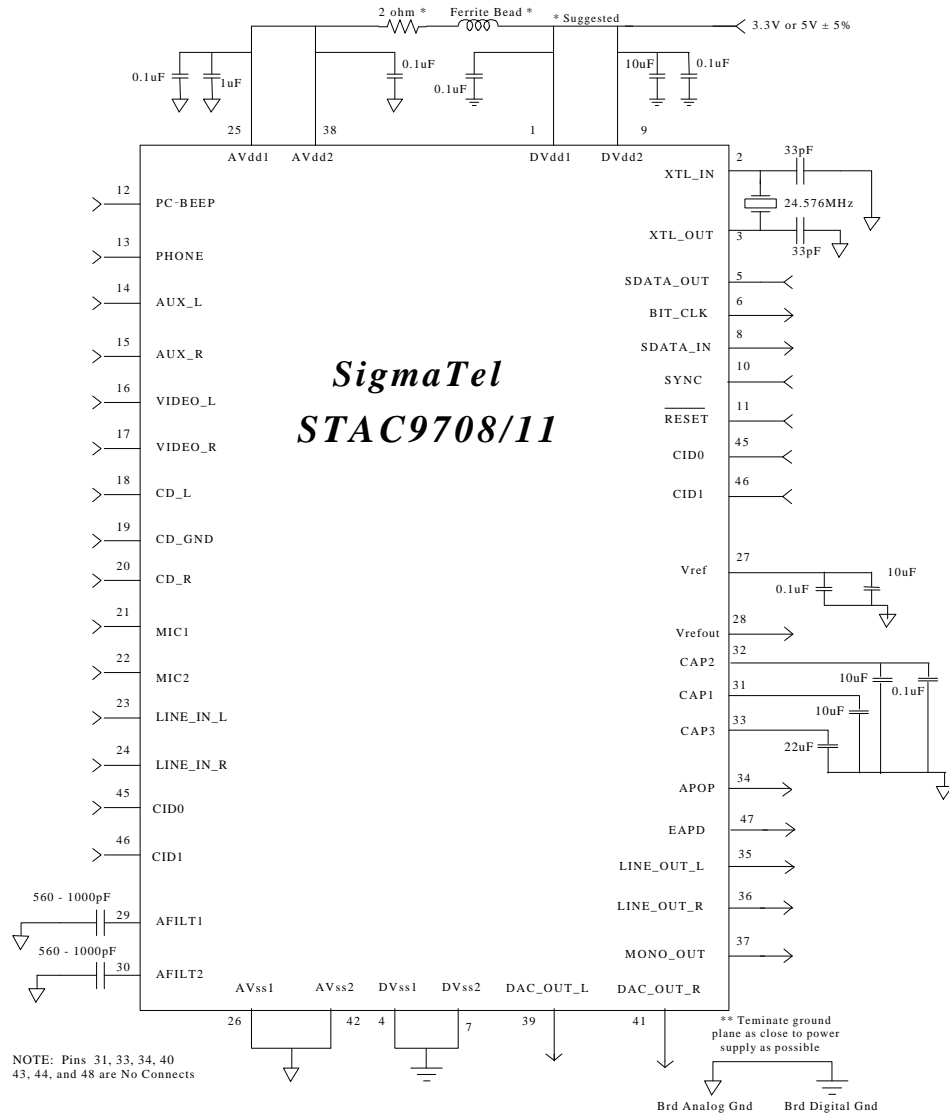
2 ohm * Ferrite Bead * * Suggested 3.3V or 5V ± 5%

0.1uF 1uF 0.1uF 0.1uF 10uF 0.1uF

25 38 1 9

AVdd1 AVdd2 DVdd1 DVdd2

12 PC-BEEP
13 PHONE
14 AUX_L
15 AUX_R
16 VIDEO_L
17 VIDEO_R
18 CD_L
19 CD_GND
20 CD_R
21 MIC1
22 MIC2
23 LINE_IN_L
24 LINE_IN_R
45 CID0
46 CID1
560 - 1000pF 29 AFILT1
560 - 1000pF 30 AFILT2

SigmaTel
STAC9708/11

XTL_IN 2 33pF
24.576MHz
XTL_OUT 3 33pF
SDATA_OUT 5
BIT_CLK 6
SDATA_IN 8
SYNC 10
$\overline{\text{RESET}}$ 11
CID0 45
CID1 46
Vref 27 0.1uF 10uF
Vrefout 28
CAP2 32 10uF 0.1uF
CAP1 31 10uF
CAP3 33 22uF
APOP 34
EAPD 47
LINE_OUT_L 35
LINE_OUT_R 36
MONO_OUT 37

AVss1 AVss2 DVss1 DVss2 DAC_OUT_L DAC_OUT_R
26 42 4 7 39 41

** Teminate ground plane as close to power supply as possible

NOTE: Pins 31, 33, 34, 40 43, 44, and 48 are No Connects

Brd Analog Gnd Brd Digital Gnd